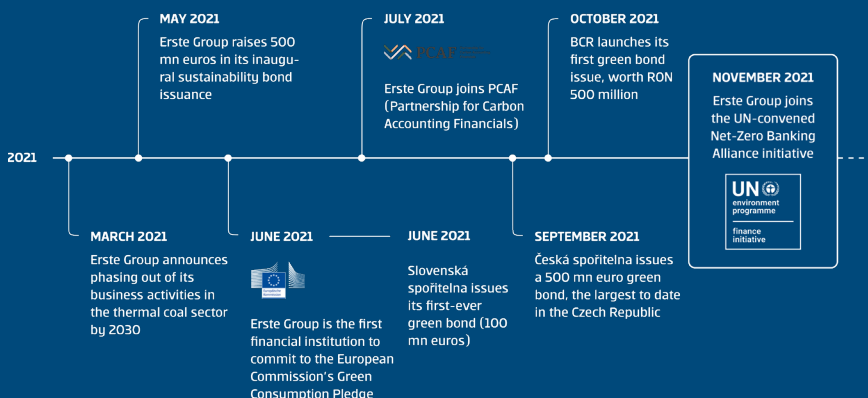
2021

MAY 2021
Erste Group raises 500 mn euros in its inaugural sustainability bond issuance

JULY 2021
PCAF
Erste Group joins PCAF (Partnership for Carbon Accounting Financials)

OCTOBER 2021
BCR launches its first green bond issue, worth RON 500 million

NOVEMBER 2021
Erste Group joins the UN-convened Net-Zero Banking Alliance initiative

UN environment programme finance initiative

MARCH 2021
Erste Group announces phasing out of its business activities in the thermal coal sector by 2030

JUNE 2021
Erste Group is the first financial institution to commit to the European Commission's Green Consumption Pledge

JUNE 2021
Slovenská sporiteľna issues its first-ever green bond (100 mn euros)

SEPTEMBER 2021
Česká spořitelna issues a 500 mn euro green bond, the largest to date in the Czech Republic